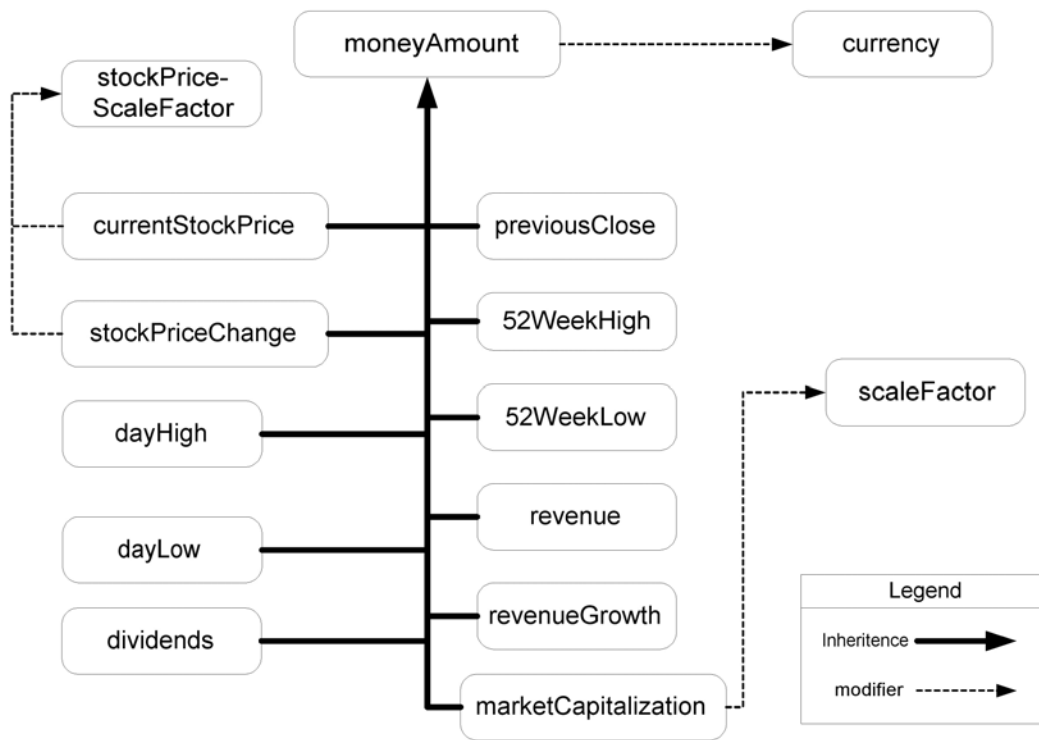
moneyAmount

currency

stockPrice-ScaleFactor

currentStockPrice

previousClose

stockPriceChange

52WeekHigh

scaleFactor

dayHigh

52WeekLow

revenue

dayLow

Legend

dividends

revenueGrowth

Inheritence

modifier

marketCapitalization